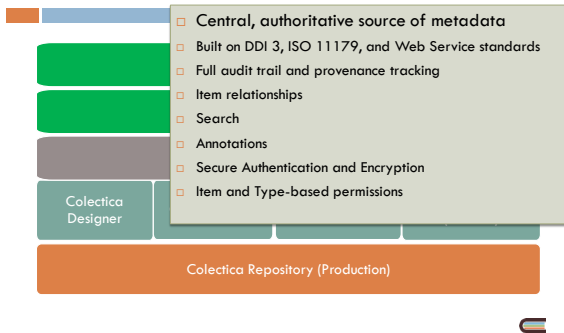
Central, authoritative source of metadata

Built on DDI 3, ISO 11179, and Web Service standards

Full audit trail and provenance tracking

Item relationships

Search

Annotations

Secure Authentication and Encryption

Item and Type-based permissions

Colectica Designer

Colectica Repository (Production)